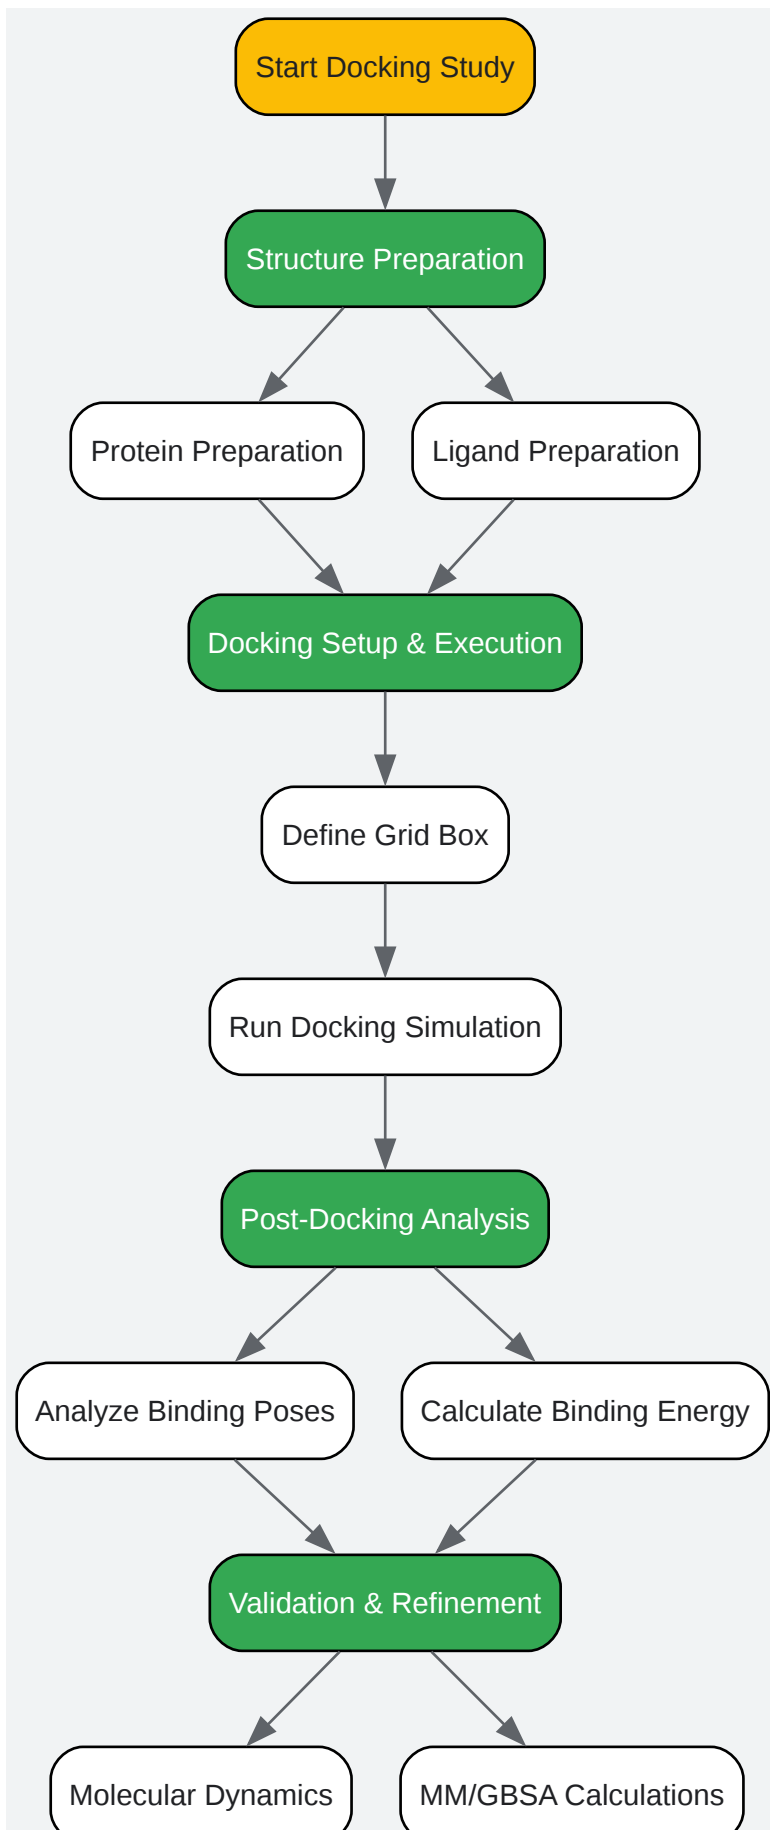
Start Docking Study

Structure Preparation

Protein Preparation

Ligand Preparation

Docking Setup & Execution

Define Grid Box

Run Docking Simulation

Post-Docking Analysis

Analyze Binding Poses

Calculate Binding Energy

Validation & Refinement

Molecular Dynamics

MM/GBSA Calculations